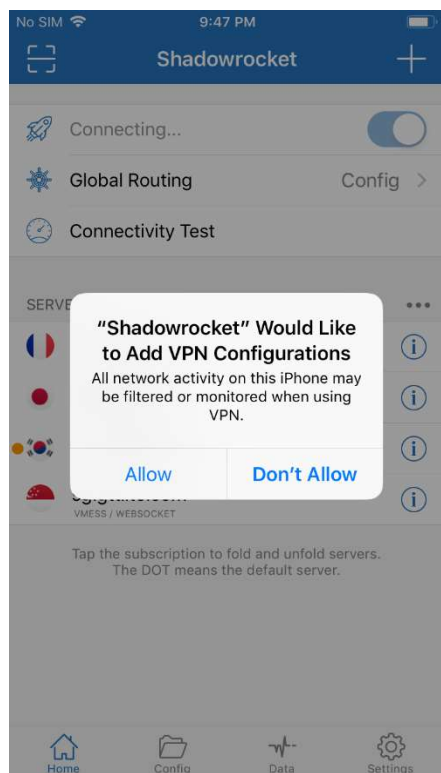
No SIM 9:47 PM

Shadowrocket

Connecting...

Global Routing Config >

Connectivity Test

SERVE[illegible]

“Shadowrocket” Would Like to Add VPN Configurations

All network activity on this iPhone may be filtered or monitored when using VPN.

Allow Don’t Allow

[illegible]
VMESS / WEBSOCKET

Tap the subscription to fold and unfold servers. The DOT means the default server.

Home Config Data Settings